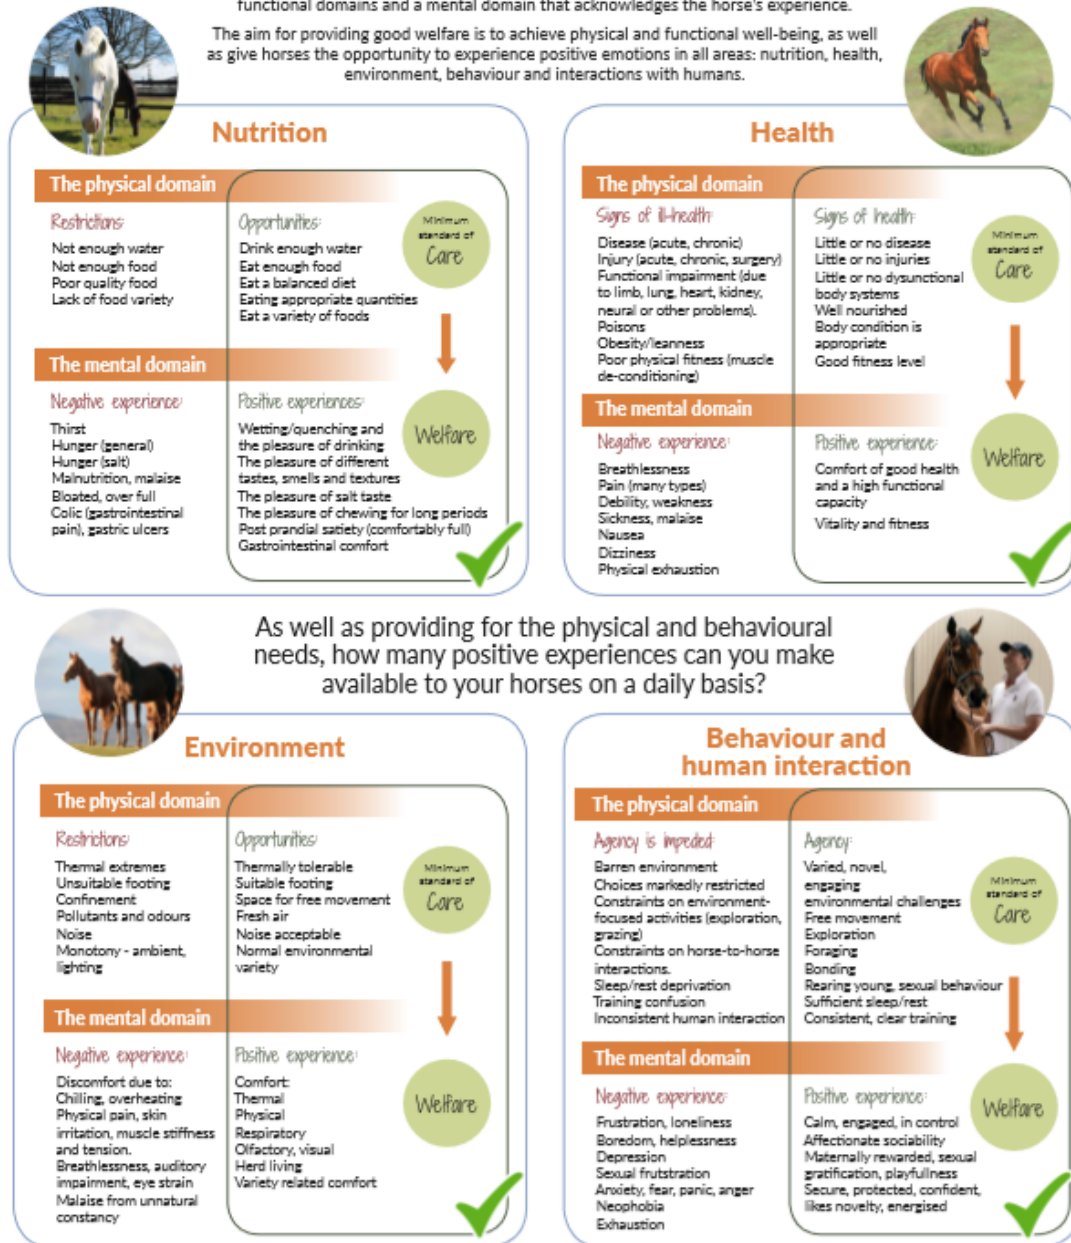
functional domains and a mental domain that acknowledges the horse's experience.

The aim for providing good welfare is to achieve physical and functional well-being, as well as give horses the opportunity to experience positive emotions in all areas: nutrition, health, environment, behaviour and interactions with humans.

Nutrition

The physical domain

Restrictions
Not enough water
Not enough food
Poor quality food
Lack of food variety

Opportunities
Drink enough water
Eat enough food
Eat a balanced diet
Eating appropriate quantities
Eat a variety of foods

Minimum standard of Care

The mental domain

Negative experience
Thirst
Hunger (general)
Hunger (salt)
Malnutrition, malaise
Bloated, over full
Colic (gastrointestinal pain), gastric ulcers

Positive experiences
Wetting/quenching and the pleasure of drinking
The pleasure of different tastes, smells and textures
The pleasure of salt taste
The pleasure of chewing for long periods
Post prandial satiety (comfortably full)
Gastrointestinal comfort

Welfare

Health

The physical domain

Signs of ill-health
Disease (acute, chronic)
Injury (acute, chronic, surgery)
Functional impairment (due to limb, lung, heart, kidney, neural or other problems).
Poisons
Obesity/leanness
Poor physical fitness (muscle de-conditioning)

Signs of health
Little or no disease
Little or no injuries
Little or no dysfunctional body systems
Well nourished
Body condition is appropriate
Good fitness level

Minimum standard of Care

The mental domain

Negative experience
Breathlessness
Pain (many types)
Debility, weakness
Sickness, malaise
Nausea
Dizziness
Physical exhaustion

Positive experience
Comfort of good health and a high functional capacity
Vitality and fitness

Welfare

As well as providing for the physical and behavioural needs, how many positive experiences can you make available to your horses on a daily basis?

Environment

The physical domain

Restrictions
Thermal extremes
Unsuitable footing
Confinement
Pollutants and odours
Noise
Monotony - ambient, lighting

Opportunities
Thermally tolerable
Suitable footing
Space for free movement
Fresh air
Noise acceptable
Normal environmental variety

Minimum standard of Care

The mental domain

Negative experience
Discomfort due to:
Chilling, overheating
Physical pain, skin irritation, muscle stiffness and tension.
Breathlessness, auditory impairment, eye strain
Malaise from unnatural constancy

Positive experience
Comfort:
Thermal
Physical
Respiratory
Olfactory, visual
Herd living
Variety related comfort

Welfare

Behaviour and human interaction

The physical domain

Agency is impeded
Barren environment
Choices markedly restricted
Constraints on environment-focused activities (exploration, grazing)
Constraints on horse-to-horse interactions.
Sleep/rest deprivation
Training confusion
Inconsistent human interaction

Agency
Varied, novel, engaging environmental challenges
Free movement
Exploration
Foraging
Bonding
Rearing young, sexual behaviour
Sufficient sleep/rest
Consistent, clear training

Minimum standard of Care

The mental domain

Negative experience
Frustration, loneliness
Boredom, helplessness
Depression
Sexual frutstration
Anxiety, fear, panic, anger
Neophobia
Exhaustion

Positive experience
Calm, engaged, in control
Affectionate sociability
Maternally rewarded, sexual gratification, playfullness
Secure, protected, confident, likes novelty, energised

Welfare